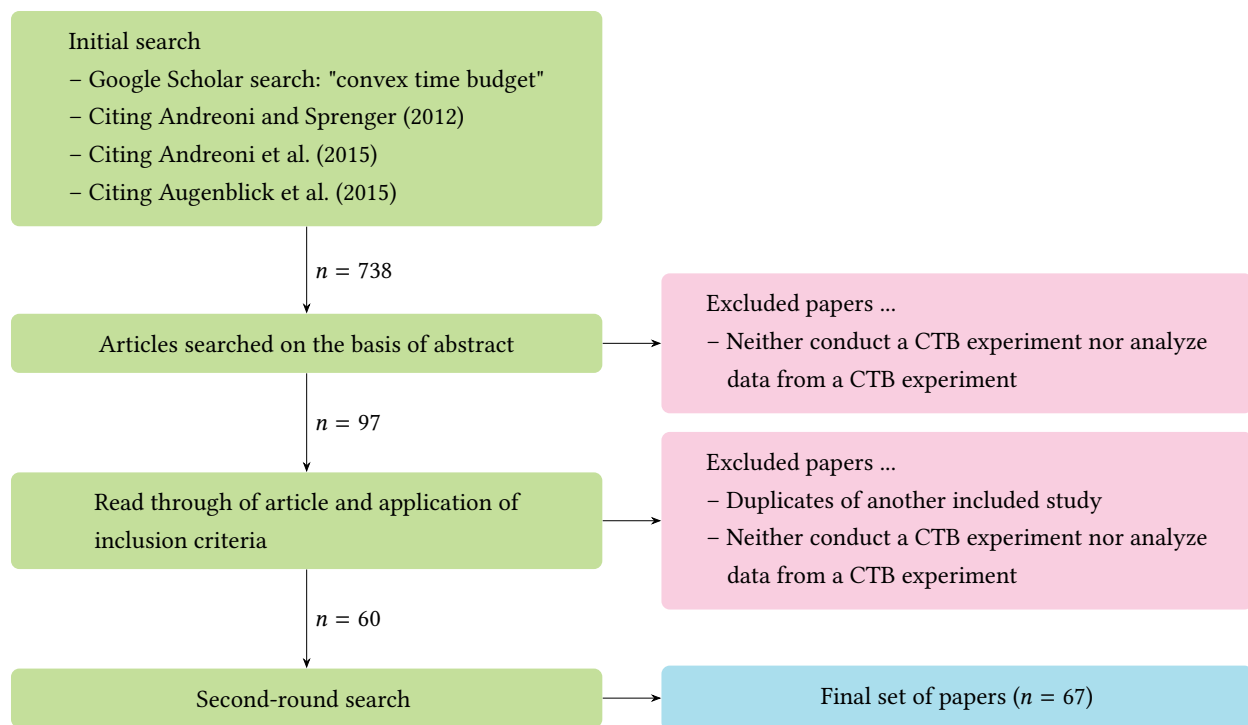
Initial search
– Google Scholar search: "convex time budget"
– Citing Andreoni and Sprenger (2012)
– Citing Andreoni et al. (2015)
– Citing Augenblick et al. (2015)

$n = 738$

Articles searched on the basis of abstract

Excluded papers ...
– Neither conduct a CTB experiment nor analyze data from a CTB experiment

$n = 97$

Read through of article and application of inclusion criteria

Excluded papers ...
– Duplicates of another included study
– Neither conduct a CTB experiment nor analyze data from a CTB experiment

$n = 60$

Second-round search

Final set of papers ($n = 67$)